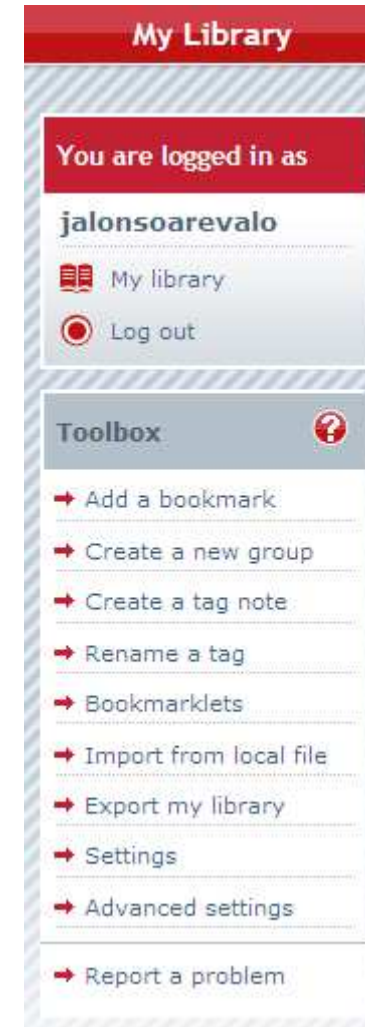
My Library

You are logged in as

jalonsoarevalo

My library

Log out

Toolbox

→ Add a bookmark
→ Create a new group
→ Create a tag note
→ Rename a tag
→ Bookmarklets
→ Import from local file
→ Export my library
→ Settings
→ Advanced settings
→ Report a problem